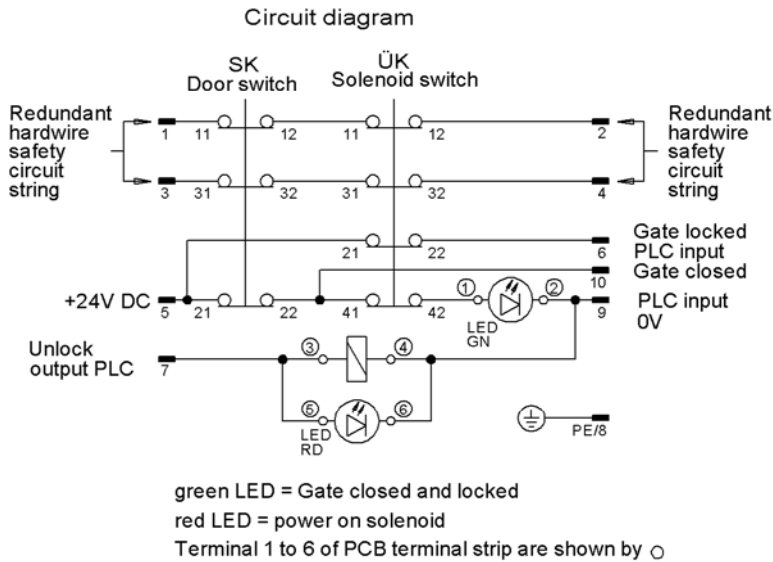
Circuit diagram

SK
Door switch

ÜK
Solenoid switch

Redundant hardwire safety circuit string

Redundant hardwire safety circuit string

1 11 12 11 12 2

3 31 32 31 32 4

21 22 6

Gate locked PLC input

10

Gate closed

+24V DC 5 21 22 41 42 ① ② 9

LED GN

PLC input 0V

Unlock output PLC 7

③ ④

⑤ ⑥

LED RD

PE/8

green LED = Gate closed and locked
red LED = power on solenoid
Terminal 1 to 6 of PCB terminal strip are shown by ○